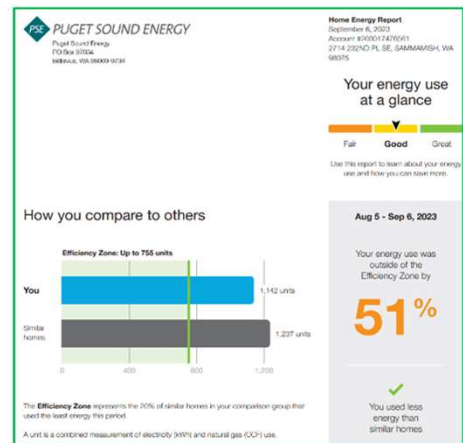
PSE PUGET SOUND ENERGY

Puget Sound Energy
P.O. Box 97034
Bellevue, WA 98009-9734

Home Energy Report
September 8, 2023
Account #200017476561
2714 232ND PL SE, SAMMAMISH, WA 98075

Your energy use at a glance

Fair Good Great

Use this report to learn about your energy use and how you can save more.

How you compare to others

Efficiency Zone: Up to 755 units

You 1,142 units

Similar homes 1,237 units

0 400 800 1,200

The Efficiency Zone represents the 20% of similar homes in your comparison group that used the least energy this period.

A unit is a combined measurement of electricity (kWh) and natural gas (CCF) use.

Aug 5 - Sep 6, 2023

Your energy use was outside of the Efficiency Zone by

51%

You used less energy than similar homes